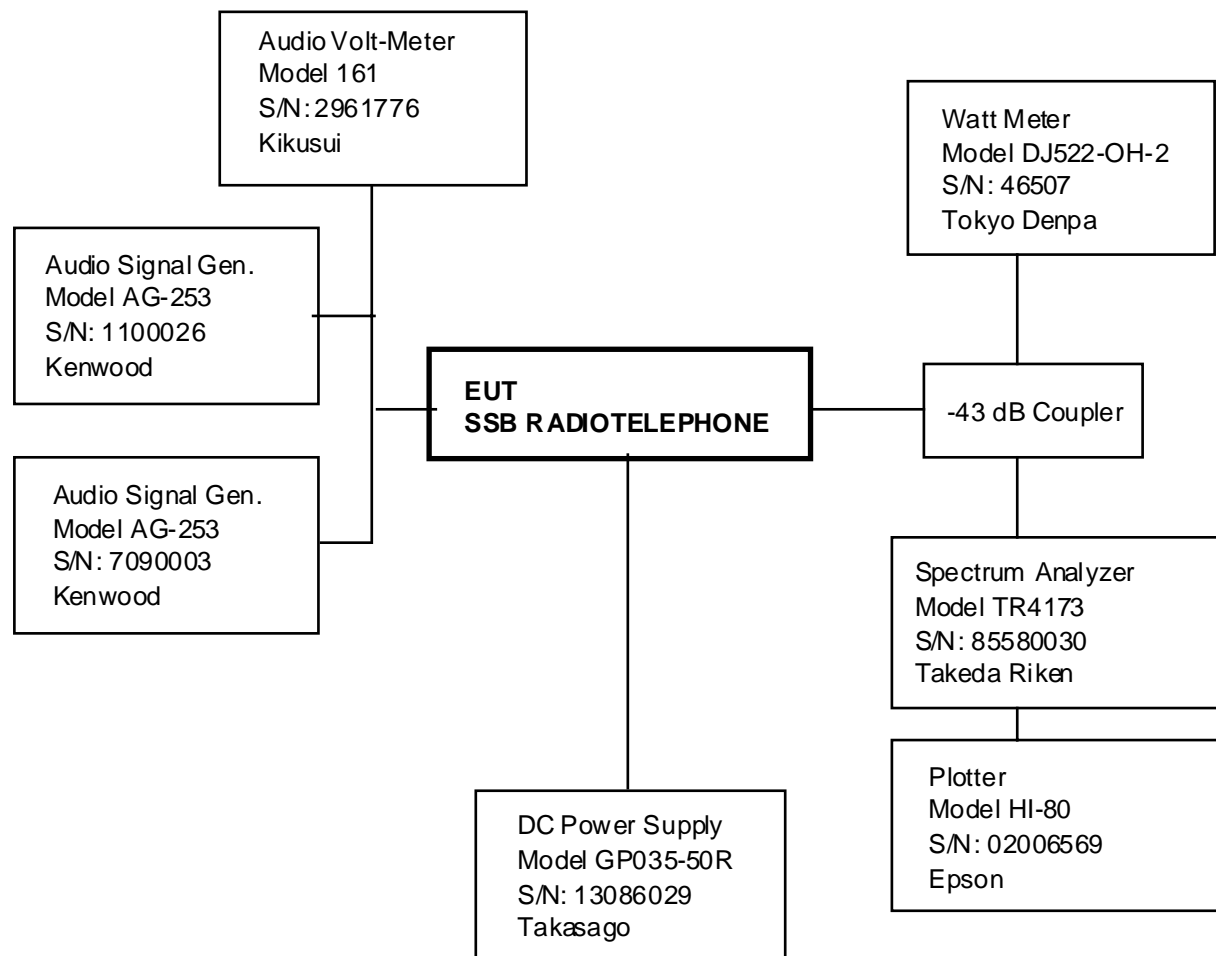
Audio Volt-Meter
Model 161
S/N: 2961776
Kikusui

Watt Meter
Model DJ522-OH-2
S/N: 46507
Tokyo Denpa

Audio Signal Gen.
Model AG-253
S/N: 1100026
Kenwood

EUT
SSB RADIOTELEPHONE

-43 dB Coupler

Audio Signal Gen.
Model AG-253
S/N: 7090003
Kenwood

Spectrum Analyzer
Model TR4173
S/N: 85580030
Takeda Riken

Plotter
Model HI-80
S/N: 02006569
Epson

DC Power Supply
Model GP035-50R
S/N: 13086029
Takasago